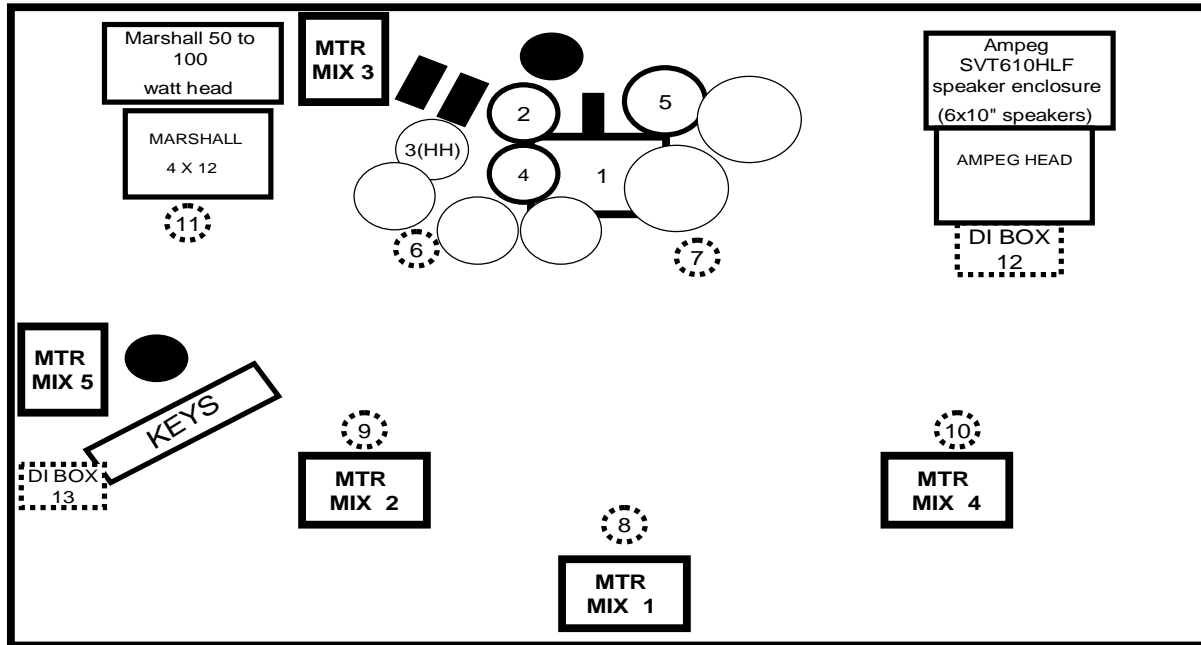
Marshall 50 to 100 watt head

MARSHALL 4 X 12

11

MTR MIX 3

2

3(HH)

4

1

5

6

7

Ampeg SVT610HLF speaker enclosure (6x10" speakers)

AMPEG HEAD

DI BOX 12

MTR MIX 5

KEYS

DI BOX 13

9

MTR MIX 2

8

MTR MIX 1

10

MTR MIX 4